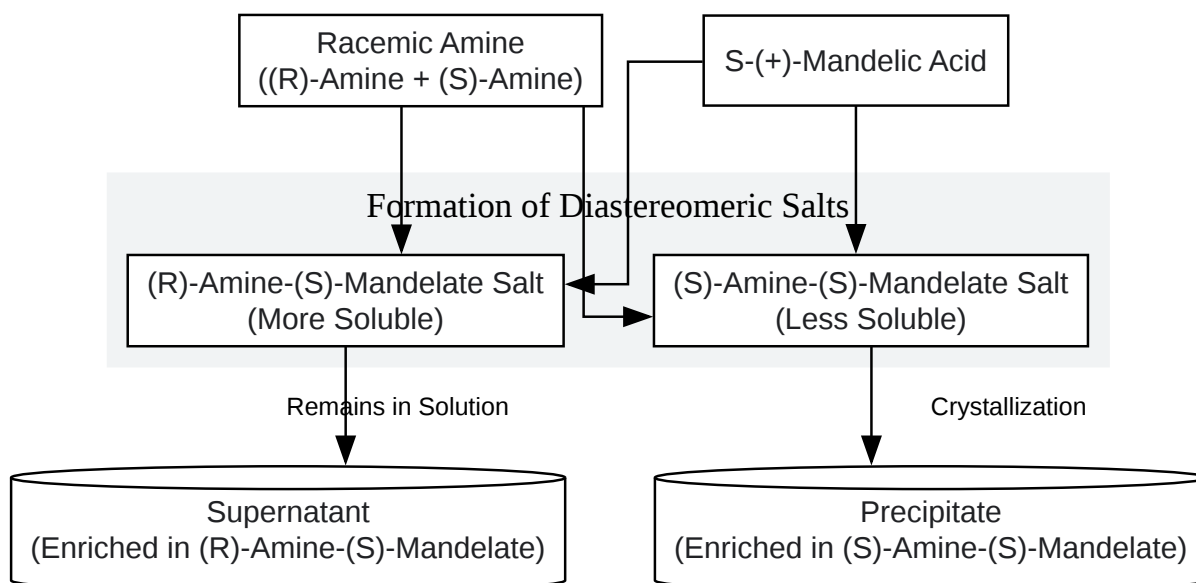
Racemic Amine
((R)-Amine + (S)-Amine)

S-(+)-Mandelic Acid

Formation of Diastereomeric Salts

(R)-Amine-(S)-Mandelate Salt
(More Soluble)

(S)-Amine-(S)-Mandelate Salt
(Less Soluble)

Remains in Solution

Crystallization

Supernatant
(Enriched in (R)-Amine-(S)-Mandelate)

Precipitate
(Enriched in (S)-Amine-(S)-Mandelate)